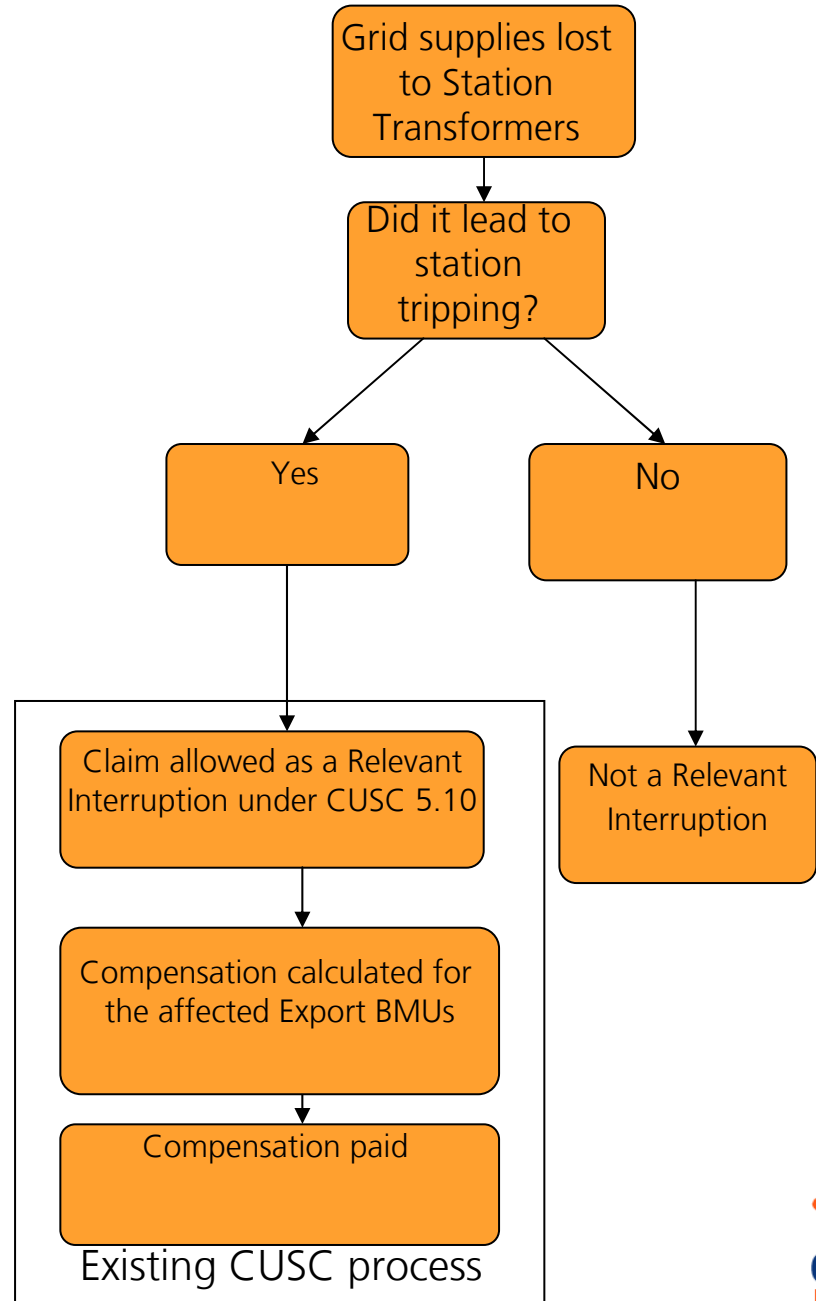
Grid supplies lost to Station Transformers

Did it lead to station tripping?

Yes

No

Claim allowed as a Relevant Interruption under CUSC 5.10

Compensation calculated for the affected Export BMUs

Compensation paid

Existing CUSC process

Not a Relevant Interruption